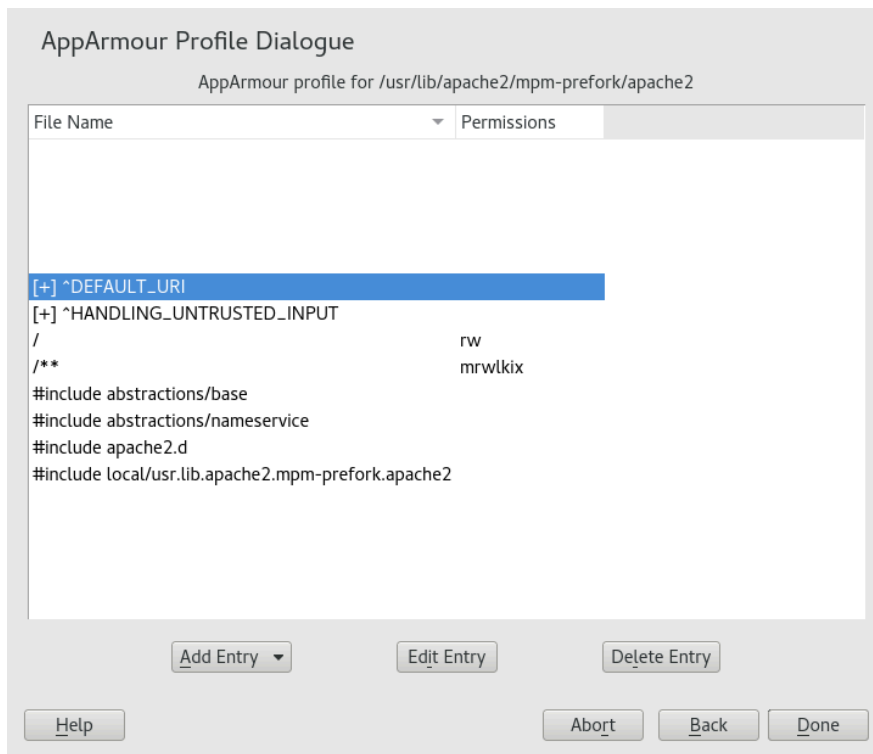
AppArmour Profile Dialogue

AppArmour profile for /usr/lib/apache2/mpm-prefork/apache2

| File Name | Permissions |
|---|---|
| [+] ^DEFAULT_URI | |
| [+] ^HANDLING_UNTRUSTED_INPUT | |
| / | rw |
| /** | mrwlkix |
| #include abstractions/base | |
| #include abstractions/nameservice | |
| #include apache2.d | |
| #include local/usr.lib.apache2.mpm-prefork.apache2 | |

Add Entry

Edit Entry

Delete Entry

Help

Abort

Back

Done